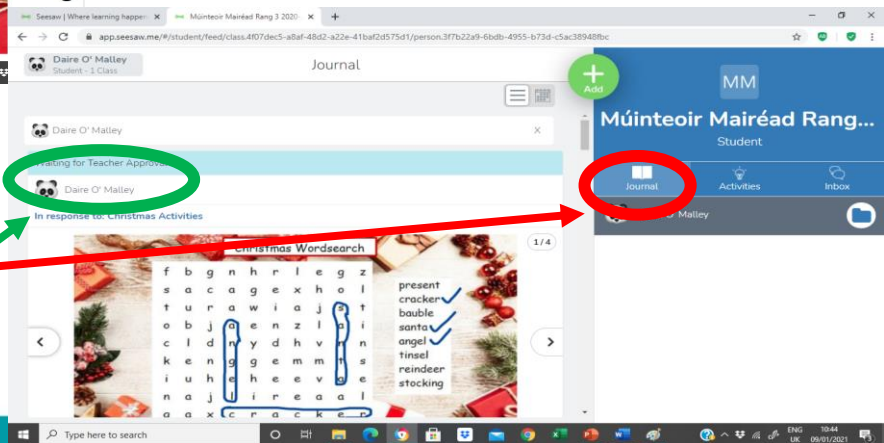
Seesaw | Where learning happen ×
Múinteoir Mairéad Rang 3 2020 ×
+
app.seesaw.me/#/student/feed/class.4f07dec5-a8af-48d2-a22e-41baf2d575d1/person.3f7b22a9-6bdb-4955-b73d-c5ac38948fbc

Daire O' Malley
Student - 1 Class

Journal

Add

MM
Múinteoir Mairéad Rang...
Student

Daire O' Malley ×

Waiting for Teacher Approval

Daire O' Malley

In response to: Christmas Activities

1/4

Christmas Wordsearch

| f | b | g | n | h | r | l | e | g | z |
|---|---|---|---|---|---|---|---|---|---|
| s | a | c | a | g | e | x | h | e | l |
| t | u | r | a | w | i | a | j | s | t |
| o | b | j | a | e | n | z | l | a | i |
| c | l | d | n | y | d | h | v | n | n |
| k | e | n | g | g | e | m | m | t | s |
| i | u | h | e | h | e | e | v | a | e |
| n | a | j | l | i | r | e | a | a | l |
| g | a | x | c | r | a | c | k | e | r |

present
cracker
bauble
santa
angel
tinsel
reindeer
stocking

Journal
Activities
Inbox

Malley

Type here to search

ENG UK
10:44
09/01/2021